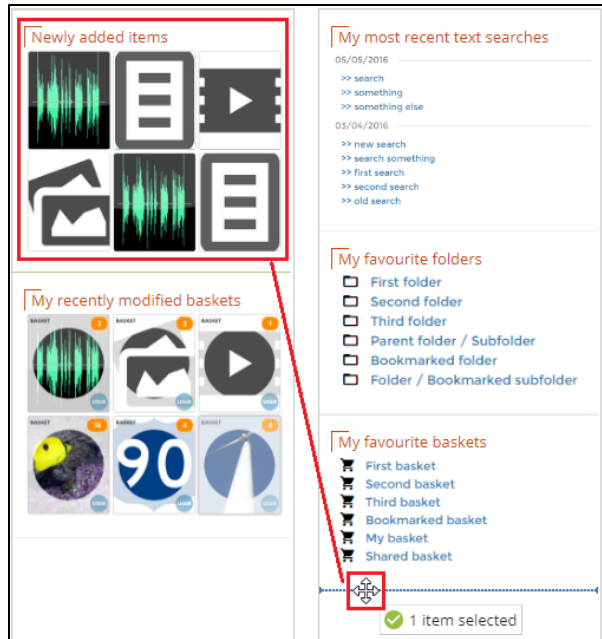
Newly added items

My recently modified baskets

BASKET 2
BASKET 2
BASKET 1
BASKET 18
BASKET 4
BASKET 4

90

My most recent text searches

05/05/2016

>> search
>> something
>> something else

03/04/2016

>> new search
>> search something
>> first search
>> second search
>> old search

My favourite folders

First folder
Second folder
Third folder
Parent folder / Subfolder
Bookmarked folder
Folder / Bookmarked subfolder

My favourite baskets

First basket
Second basket
Third basket
Bookmarked basket
My basket
Shared basket

1 item selected